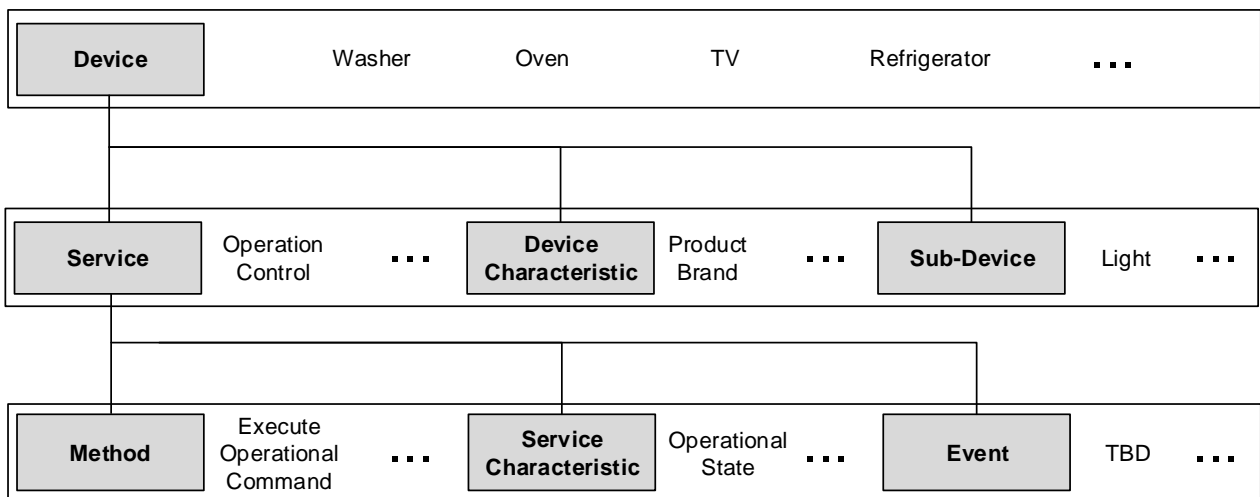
Device Washer Oven TV Refrigerator ...

Service Operation Control ... Device Characteristic Product Brand ... Sub-Device Light ...

Method Execute Operational Command ... Service Characteristic Operational State ... Event TBD ...